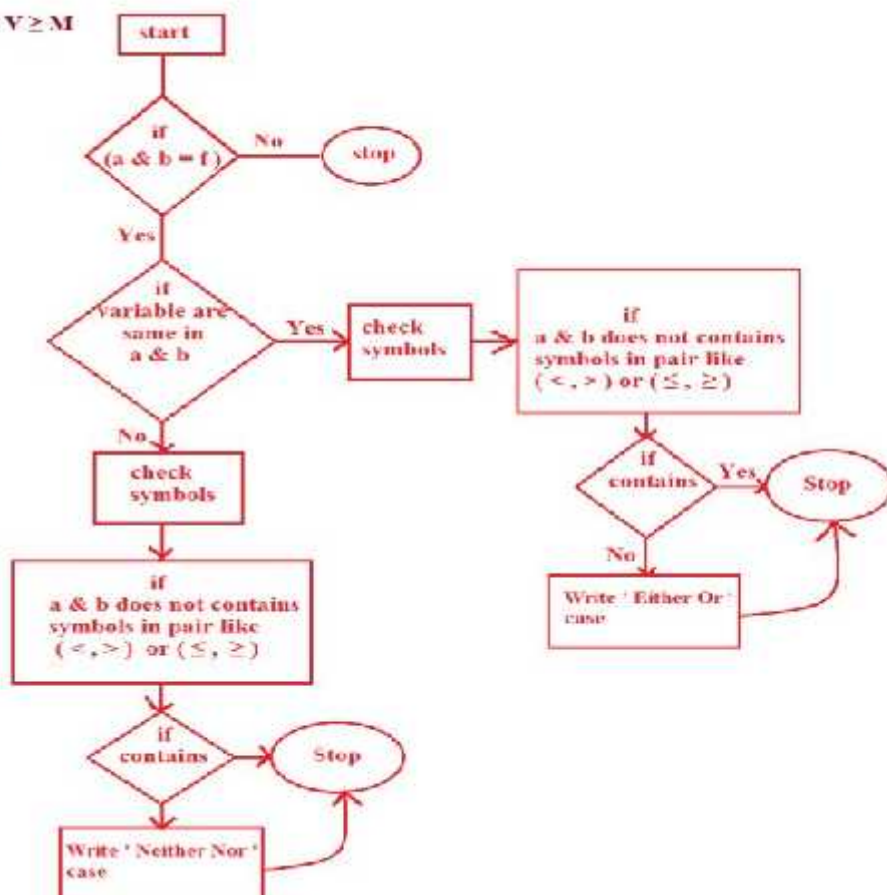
V ≥ M

start

if (a & b = f)

No

stop

Yes

if variable are same in a & b

Yes

check symbols

if a & b does not contains symbols in pair like ( <, > ) or ( ≤, ≥ )

if contains

Yes

Stop

No

Write ' Either Or ' case

No

check symbols

if a & b does not contains symbols in pair like ( <, > ) or ( ≤, ≥ )

if contains

Stop

Write ' Neither Nor ' case